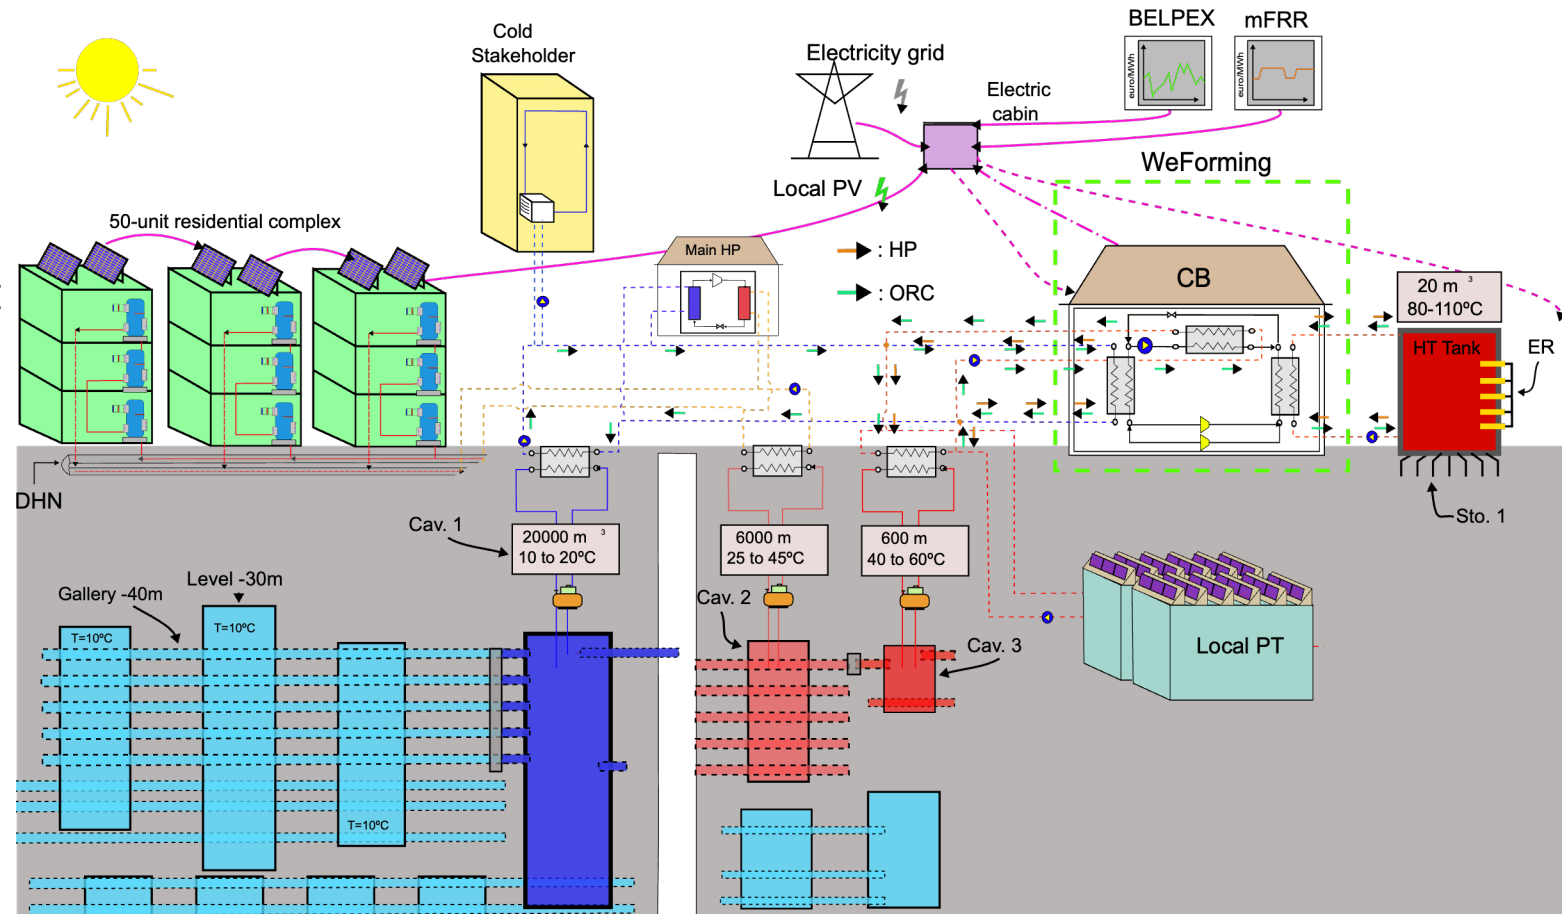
Cold Stakeholder

Electricity grid

BELPEX

mFRR

euro/MWh

euro/MWh

Electric cabin

WeForming

Local PV

50-unit residential complex

Main HP

: HP

: ORC

CB

20 m$^3$
80-110ºC

HT Tank

ER

DHN

Sto. 1

Cav. 1

20000 m$^3$
10 to 20ºC

6000 m
25 to 45ºC

600 m
40 to 60ºC

Gallery -40m

Level -30m

T=10ºC

T=10ºC

T=10ºC

Cav. 2

Cav. 3

Local PT